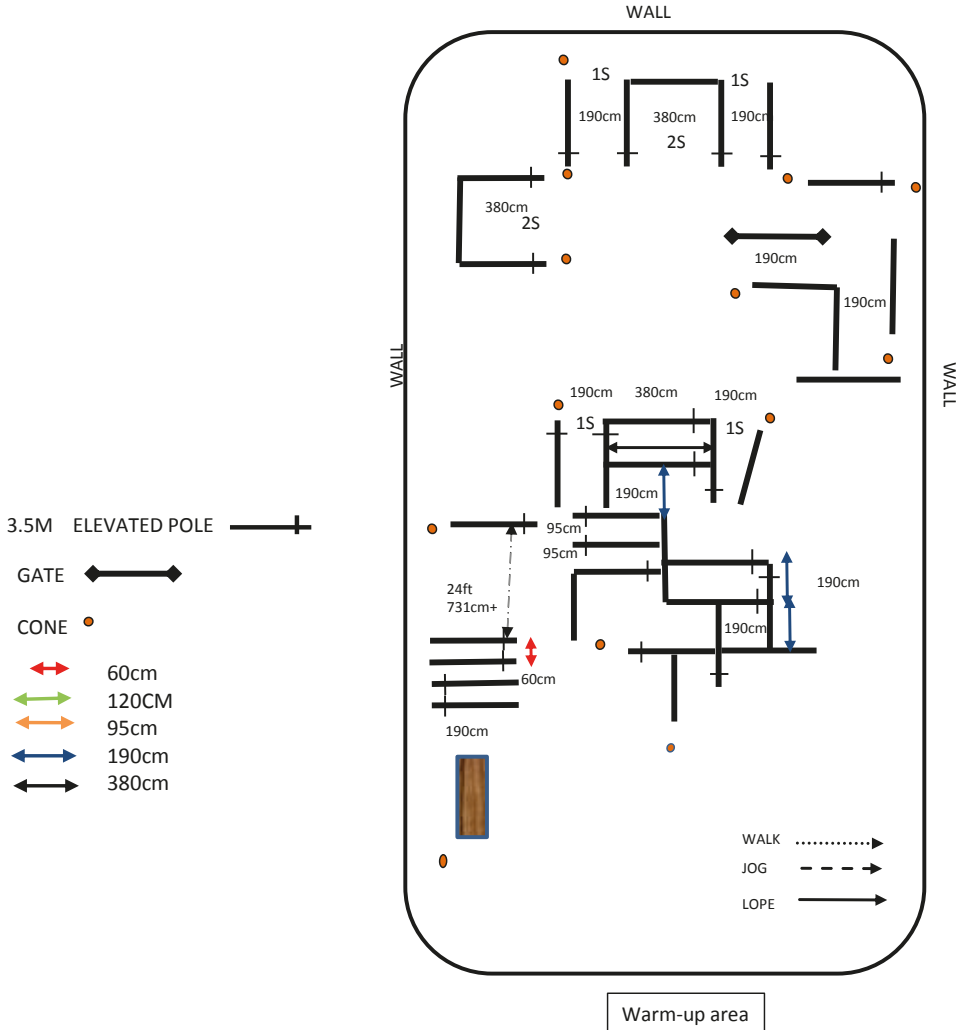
WALL

1S
1S
190cm
380cm
190cm
2S

380cm
2S

190cm

190cm

WALL

WALL

190cm
380cm
190cm
1S
1S
190cm

3.5M ELEVATED POLE

GATE

CONE

60cm
120CM
95cm
190cm
380cm

95cm
95cm

24ft
731cm+

190cm

190cm

60cm

190cm

WALK
JOG
LOPE

Warm-up area